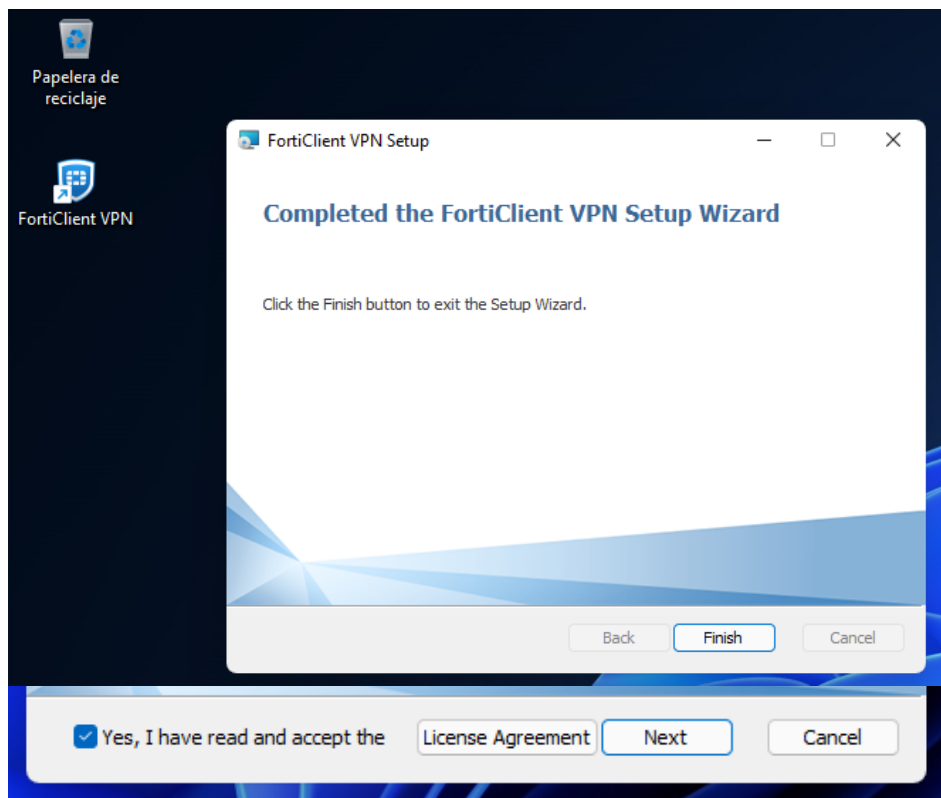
Papelera de reciclaje

FortiClient VPN

FortiClient VPN Setup

Completed the FortiClient VPN Setup Wizard

Click the Finish button to exit the Setup Wizard.

Back Finish Cancel

Yes, I have read and accept the License Agreement Next Cancel